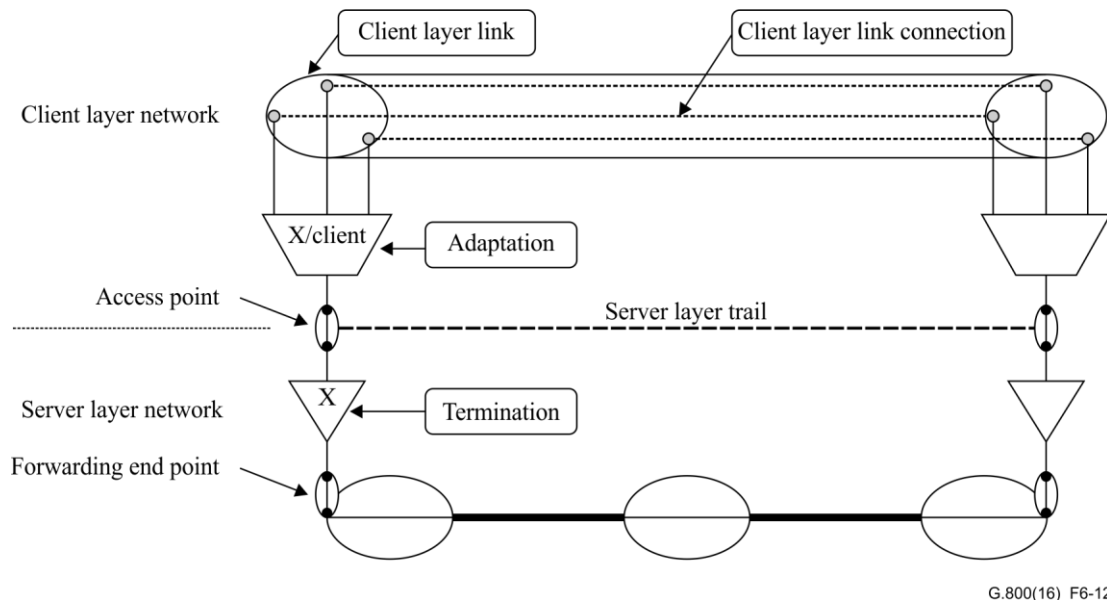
Client layer link

Client layer link connection

Client layer network

X/client

Adaptation

Access point

Server layer trail

X

Server layer network

Termination

Forwarding end point

G.800(16)_F6-12